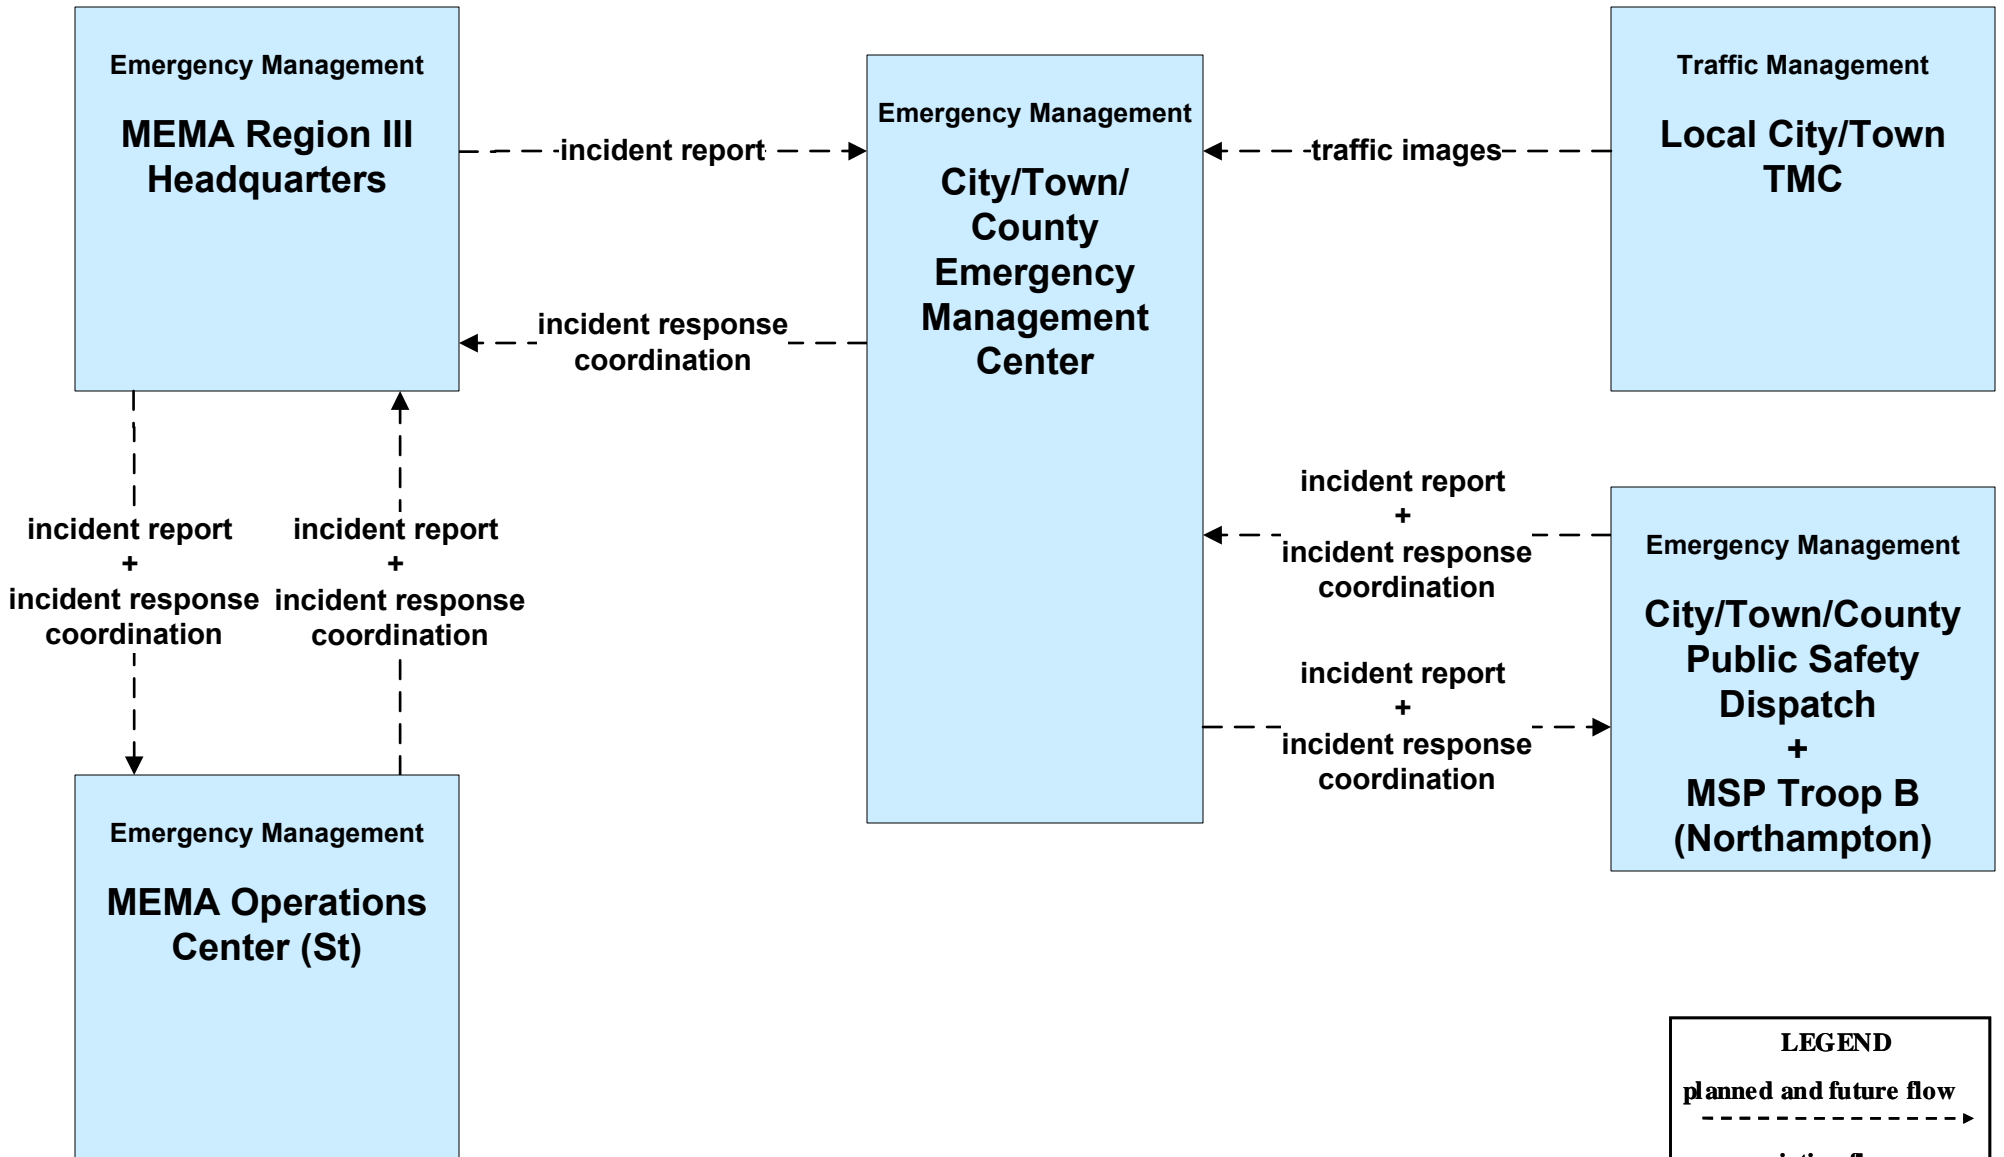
Emergency Management

MEMA Region III Headquarters

incident report

incident response coordination

Emergency Management

City/Town/ County Emergency Management Center

traffic images

Traffic Management

Local City/Town TMC

incident report
+
incident response coordination

incident report
+
incident response coordination

incident report
+
incident response coordination

Emergency Management

City/Town/County Public Safety Dispatch
+
MSP Troop B (Northampton)

incident report
+
incident response coordination

Emergency Management

MEMA Operations Center (St)

LEGEND

planned and future flow

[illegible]